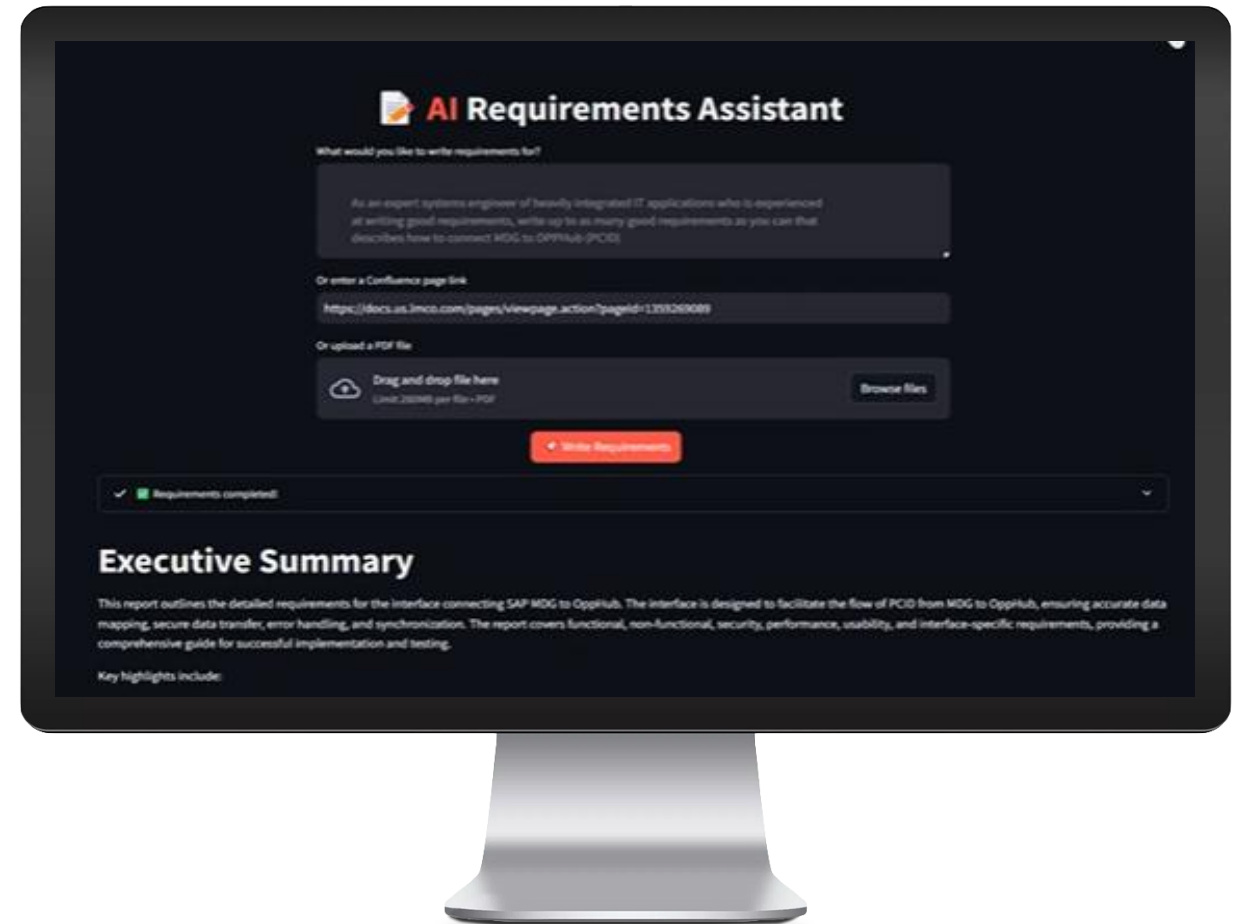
AI Requirements Assistant

What would you like to write requirements for?

As an expert systems engineer of heavily integrated IT applications who is experienced at writing good requirements, write up to as many good requirements as you can that describes how to connect MDG to OppHub (PCID)

Or enter a Confluence page link

https://docs.us.imco.com/pages/viewpage.action?pageId=1355269089

Or upload a PDF file

Drag and drop file here
Limit 200MB per file • PDF

Browse files

Write Requirements

✓ Requirements completed!

Executive Summary

This report outlines the detailed requirements for the interface connecting SAP MDG to OppHub. The interface is designed to facilitate the flow of PCID from MDG to OppHub, ensuring accurate data mapping, secure data transfer, error handling, and synchronization. The report covers functional, non-functional, security, performance, usability, and interface-specific requirements, providing a comprehensive guide for successful implementation and testing.

Key highlights include: